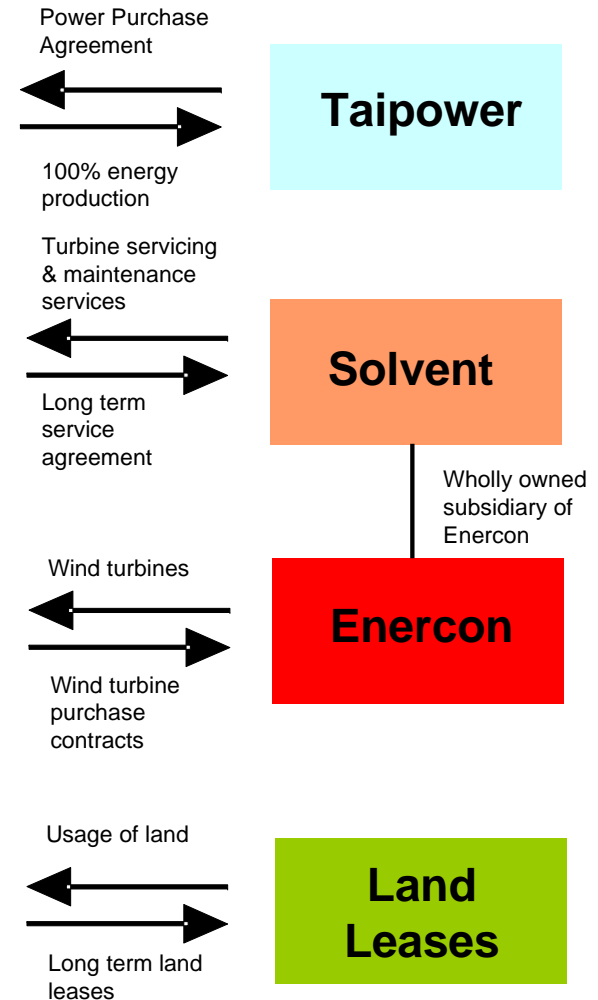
Power Purchase Agreement

100% energy production

Taipower

Turbine servicing & maintenance services

Long term service agreement

Solvent

Wholly owned subsidiary of Enercon

Wind turbines

Wind turbine purchase contracts

Enercon

Usage of land

Long term land leases

Land Leases